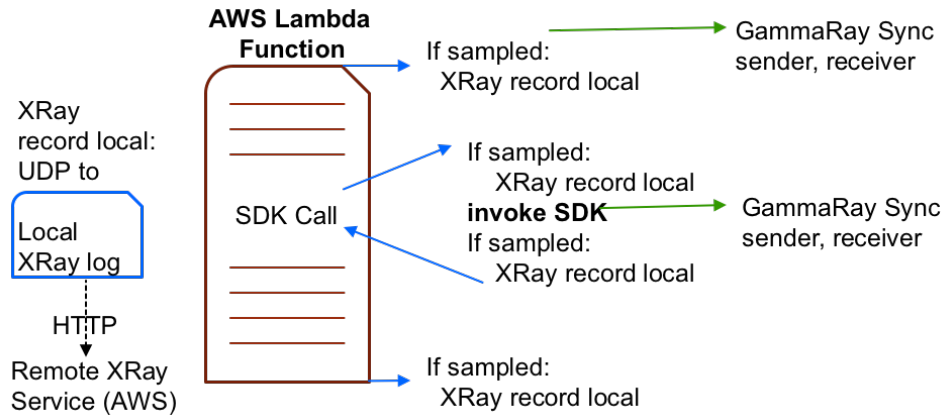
AWS Lambda Function

If sampled:
XRay record local

GammaRay Sync
sender, receiver

XRay record local: UDP to

Local
XRay log

HTTP

Remote XRay Service (AWS)

SDK Call

If sampled:
XRay record local
invoke SDK
If sampled:
XRay record local

GammaRay Sync
sender, receiver

If sampled:
XRay record local